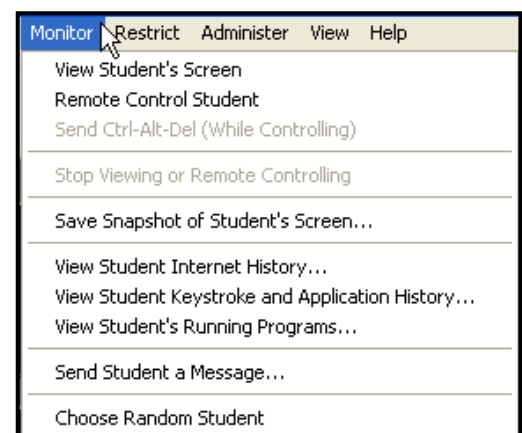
Monitor Restrict Administer View Help

View Student's Screen
Remote Control Student
Send Ctrl-Alt-Del (While Controlling)

Stop Viewing or Remote Controlling

Save Snapshot of Student's Screen...

View Student Internet History...
View Student Keystroke and Application History...
View Student's Running Programs...

Send Student a Message...

Choose Random Student